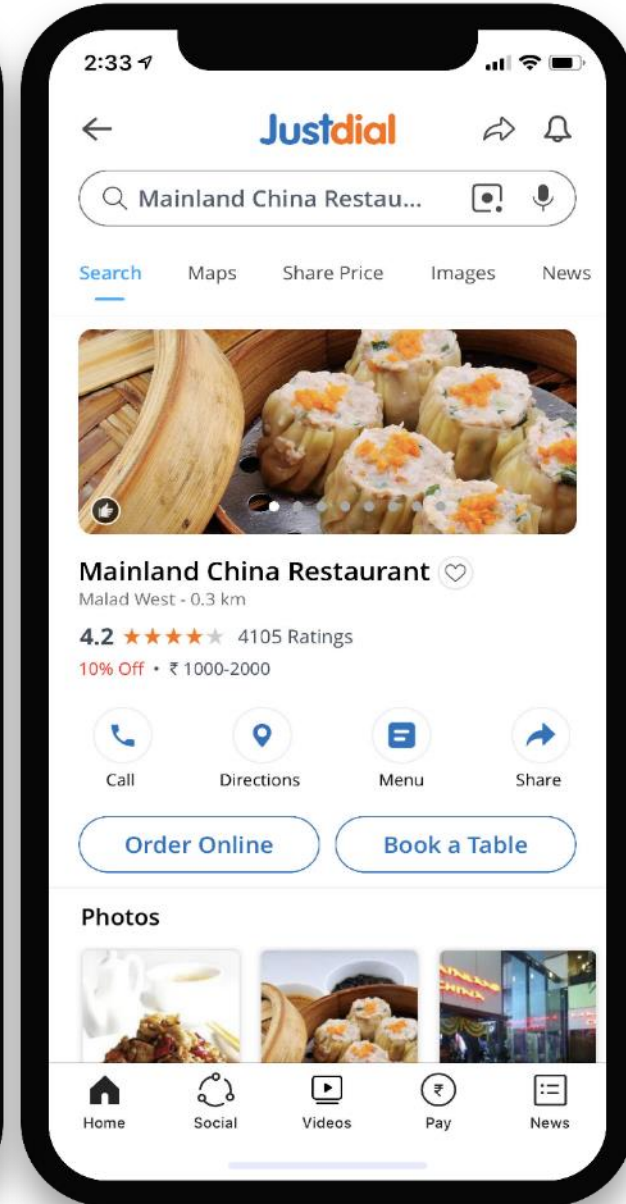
2:33

Justdial

Mainland China Restau...

Search Maps Share Price Images News

Mainland China Restaurant
Malad West - 0.3 km
4.2 ★★★★★ 4105 Ratings
10% Off • ₹ 1000-2000

Call Directions Menu Share

Order Online

Book a Table

Photos

Home Social Videos Pay News